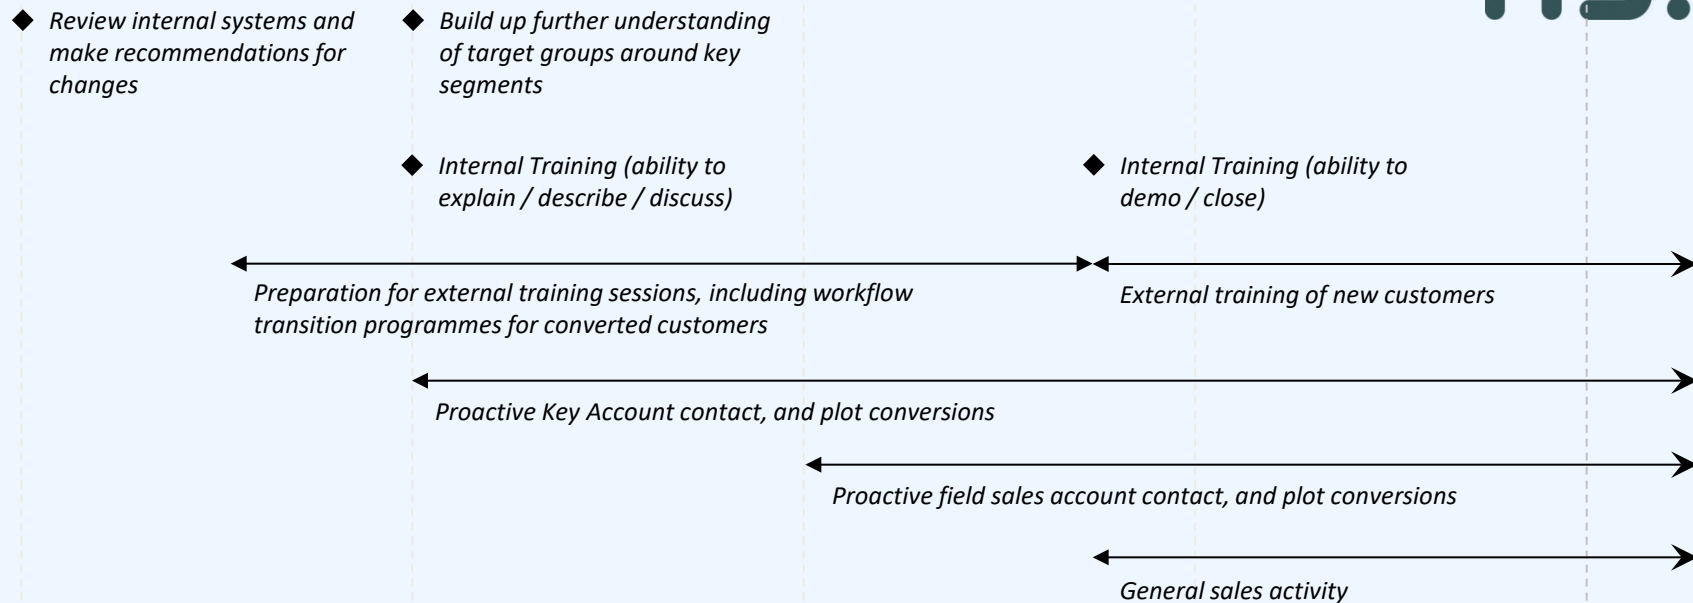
◆ Review internal systems and make recommendations for changes

◆ Build up further understanding of target groups around key segments

◆ Internal Training (ability to explain / describe / discuss)

◆ Internal Training (ability to demo / close)

Preparation for external training sessions, including workflow transition programmes for converted customers

External training of new customers

Proactive Key Account contact, and plot conversions

Proactive field sales account contact, and plot conversions

General sales activity